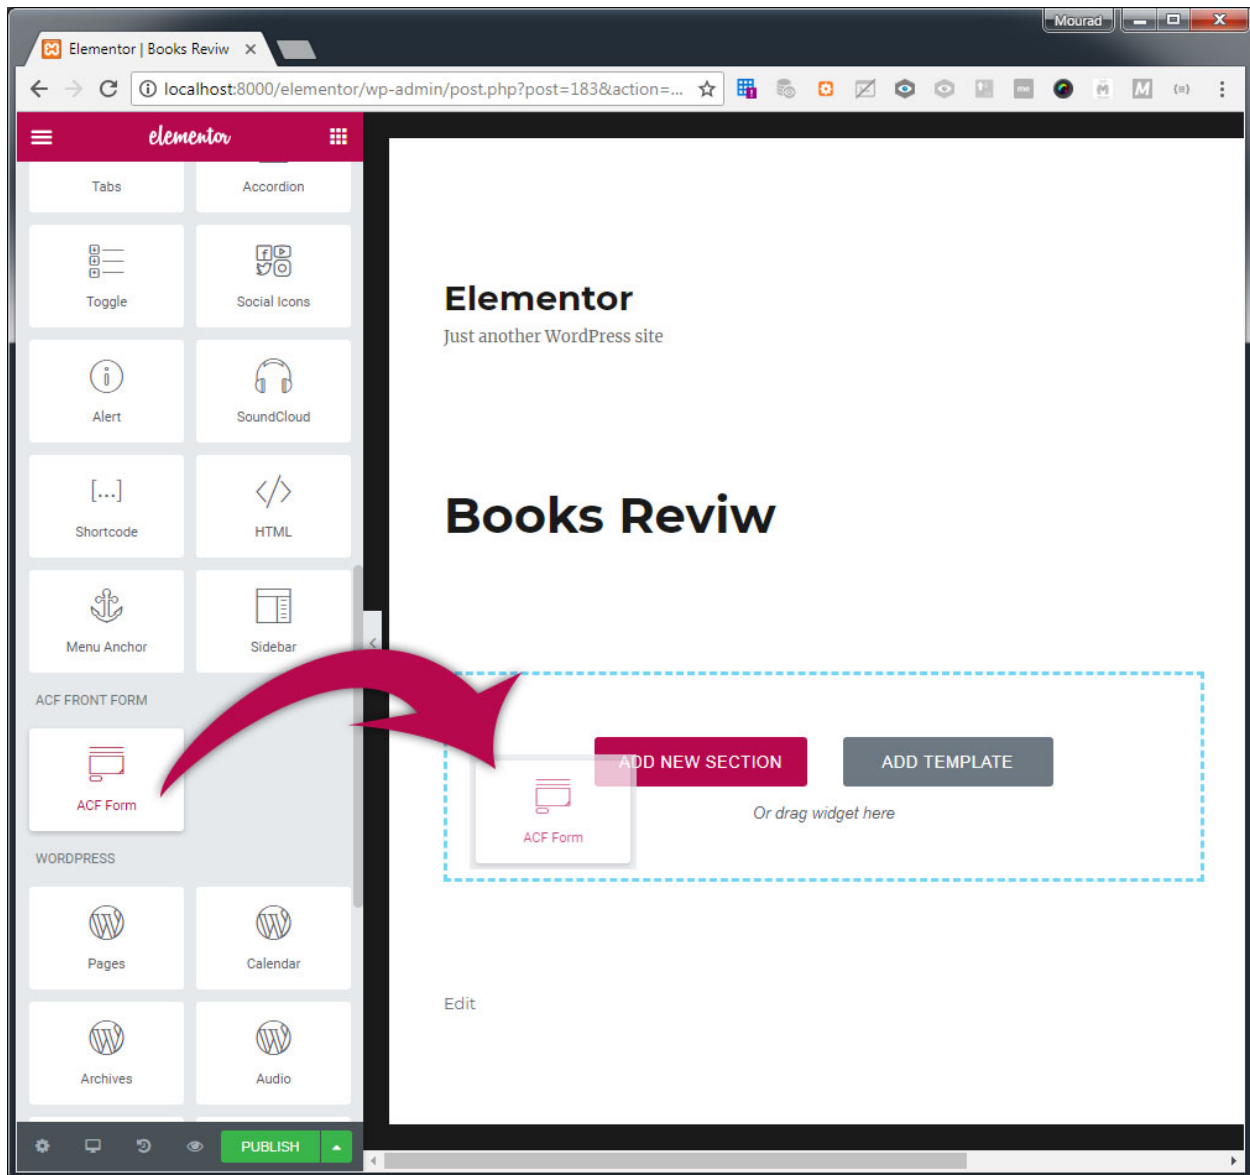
Mourad

Elementor | Books Reviw ×

localhost:8000/elementor/wp-admin/post.php?post=183&action=...

elementor

Tabs

Accordion

Toggle

Social Icons

Alert

SoundCloud

[...]

Shortcode

HTML

Menu Anchor

Sidebar

ACF FRONT FORM

ACF Form

WORDPRESS

Pages

Calendar

Archives

Audio

PUBLISH

Elementor

Just another WordPress site

Books Reviw

ADD NEW SECTION

ADD TEMPLATE

Or drag widget here

ACF Form

Edit